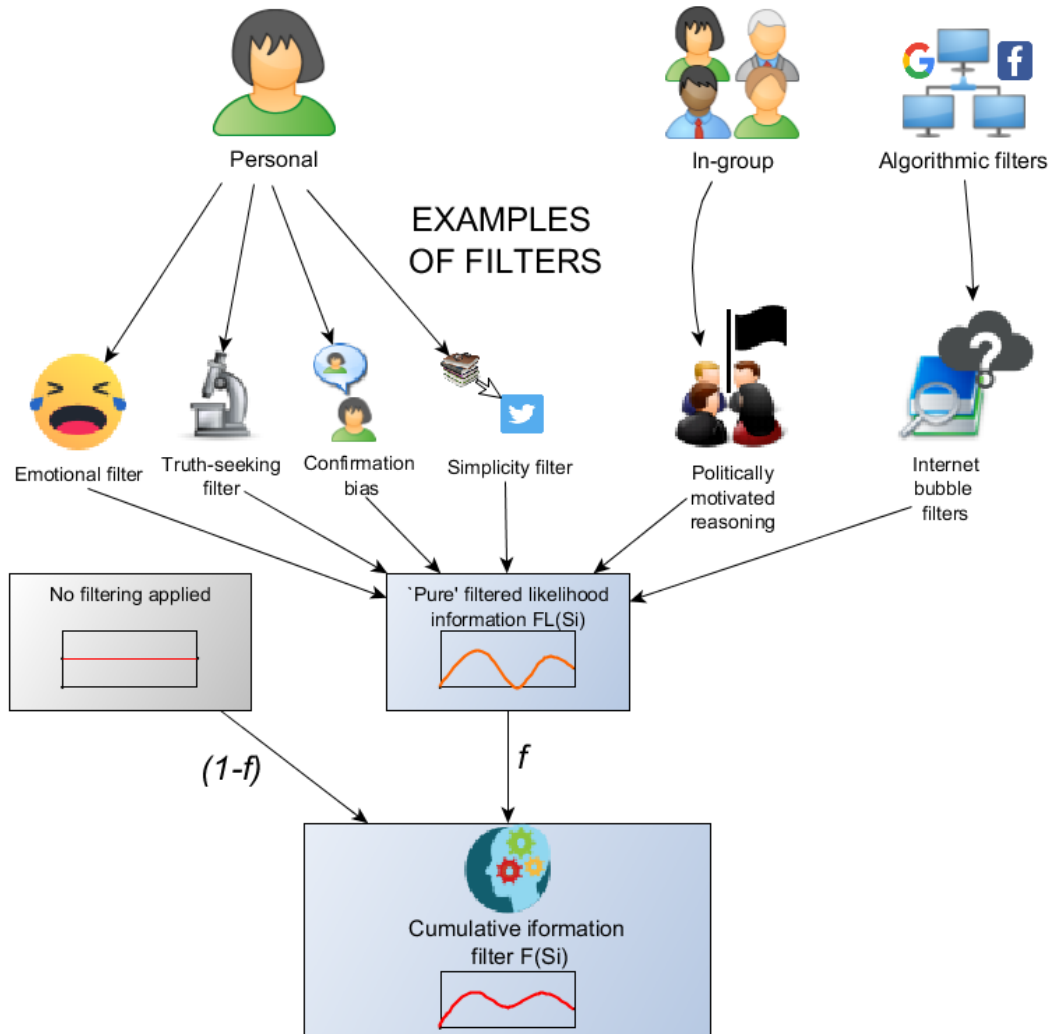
Personal

In-group

Algorithmic filters

EXAMPLES OF FILTERS

Emotional filter

Truth-seeking filter

Confirmation bias

Simplicity filter

Politically motivated reasoning

Internet bubble filters

No filtering applied

`Pure' filtered likelihood information FL(Si)

(1-f)

f

Cumulative iformation filter F(Si)